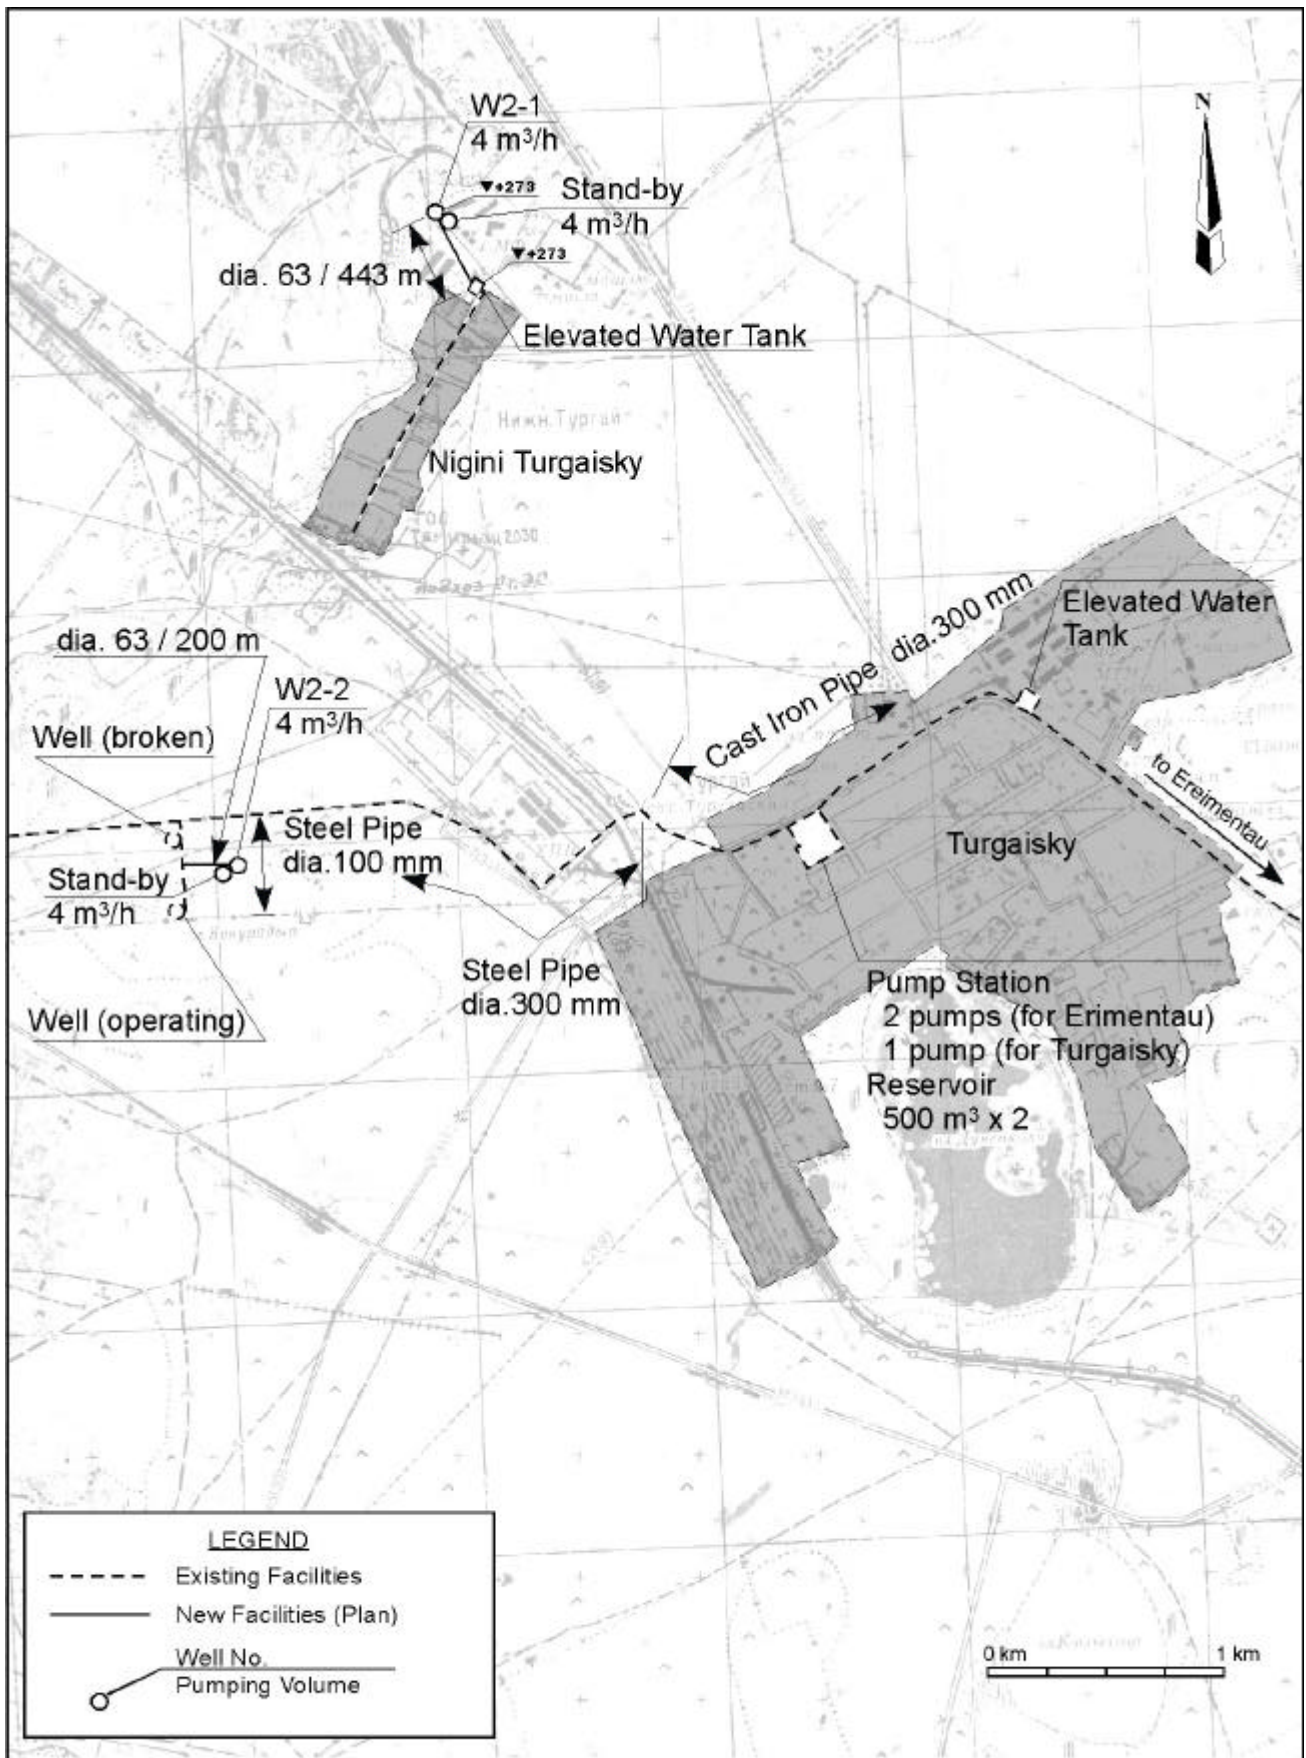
N

W2-1
4 m³/h
▼+273
Stand-by
4 m³/h
▼+273
dia. 63 / 443 m
Elevated Water Tank

Нижн.Тургай
Nigini Turgaisky

dia. 63 / 200 m
W2-2
4 m³/h
Well (broken)
Steel Pipe
dia.100 mm
Stand-by
4 m³/h
Well (operating)

Cast Iron Pipe dia.300 mm
Elevated Water Tank
to Ereimentau
Turgaisky
Steel Pipe
dia.300 mm
Pump Station
2 pumps (for Erimentau)
1 pump (for Turgaisky)
Reservoir
500 m³ x 2

LEGEND
Existing Facilities
New Facilities (Plan)
Well No.
Pumping Volume

0 km
1 km